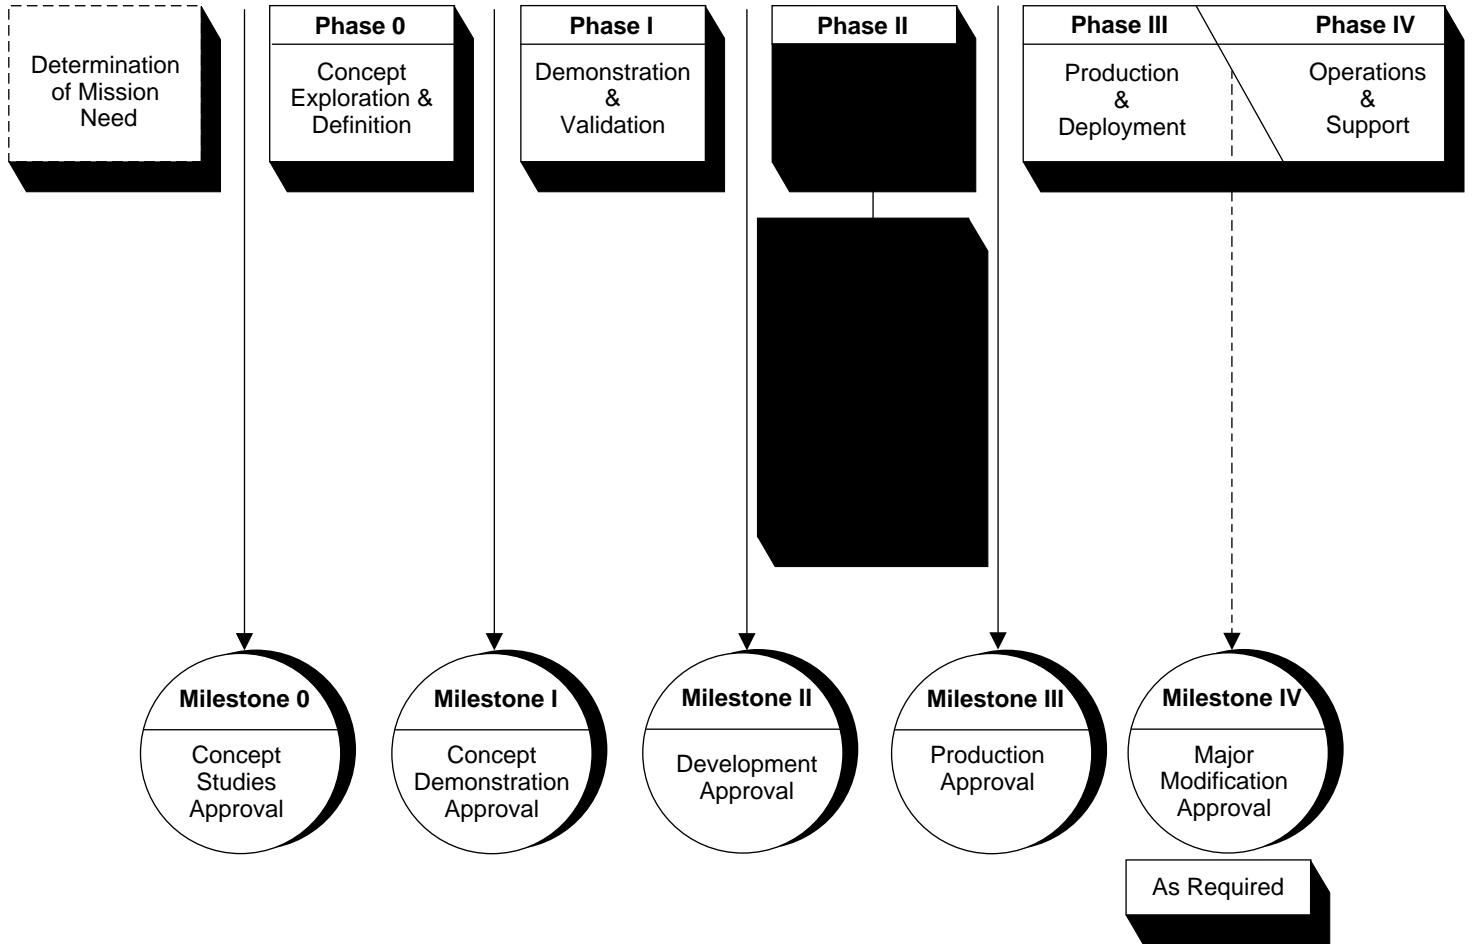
Determination of Mission Need

Phase 0

Concept Exploration & Definition

Phase I

Demonstration & Validation

Phase II

Phase III

Production & Deployment

Phase IV

Operations & Support

Milestone 0

Concept Studies Approval

Milestone I

Concept Demonstration Approval

Milestone II

Development Approval

Milestone III

Production Approval

Milestone IV

Major Modification Approval

As Required